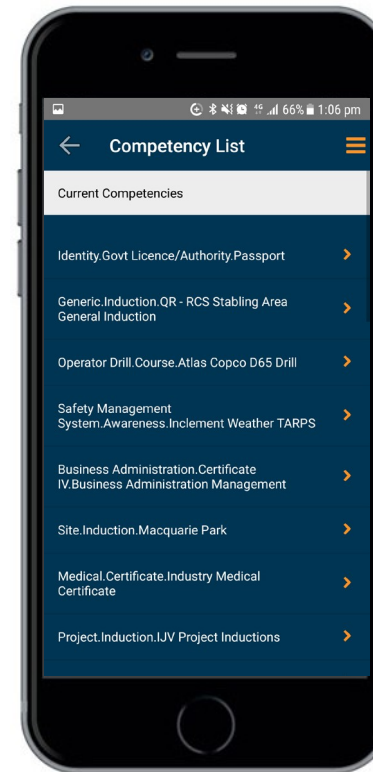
66% 1:06 pm

Competency List

Current Competencies

Identity.Govt Licence/Authority.Passport

Generic.Induction.QR - RCS Stabling Area General Induction

Operator Drill.Course.Atlas Copco D65 Drill

Safety Management System.Awareness.Inclement Weather TARPS

Business Administration.Certificate IV.Business Administration Management

Site.Induction.Macquarie Park

Medical.Certificate.Industry Medical Certificate

Project.Induction.IJV Project Inductions